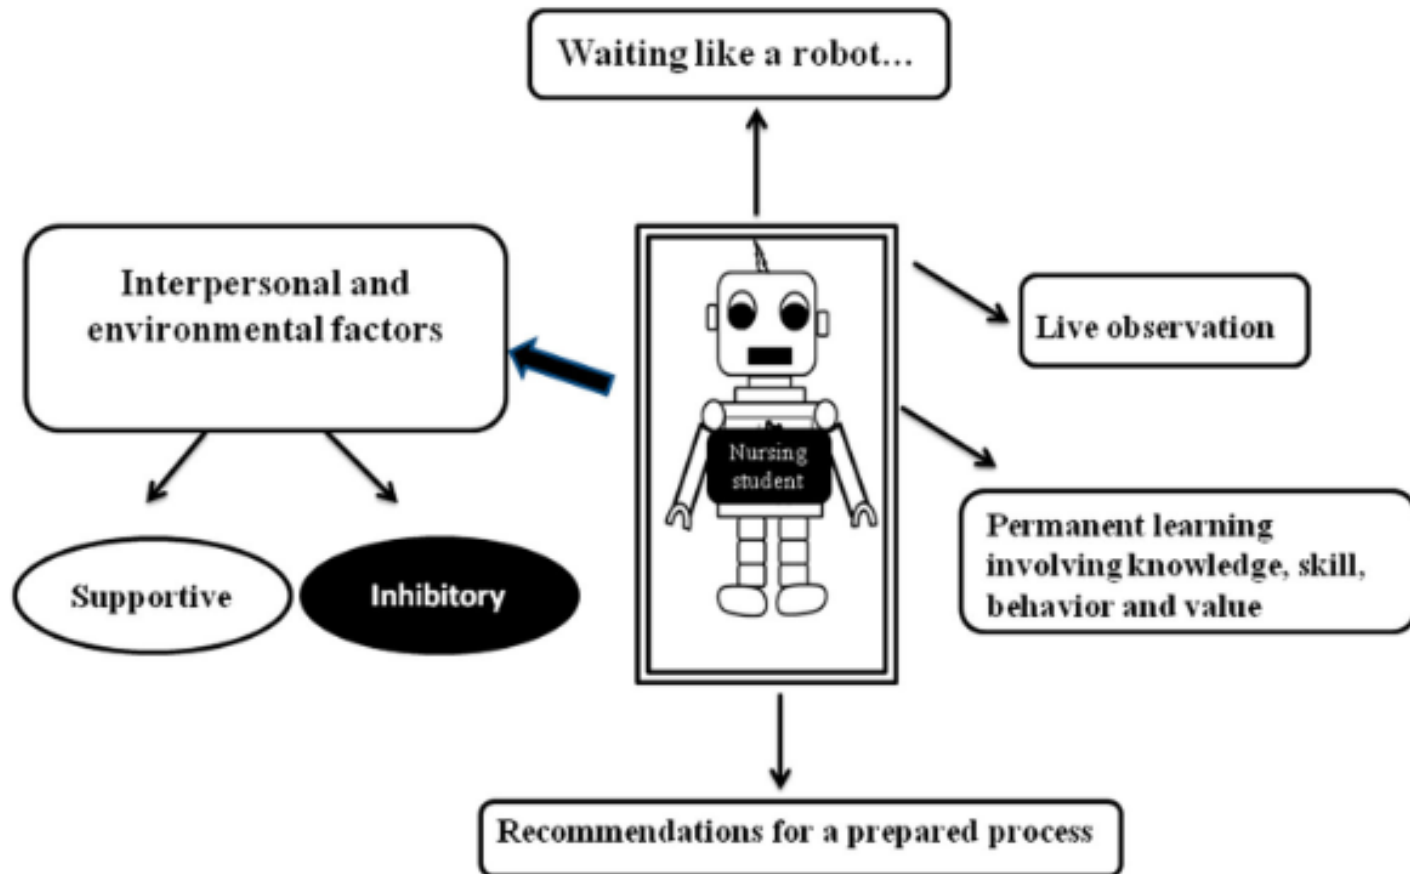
Waiting like a robot...

Interpersonal and environmental factors

Nursing student

Live observation

Permanent learning involving knowledge, skill, behavior and value

Supportive

Inhibitory

Recommendations for a prepared process